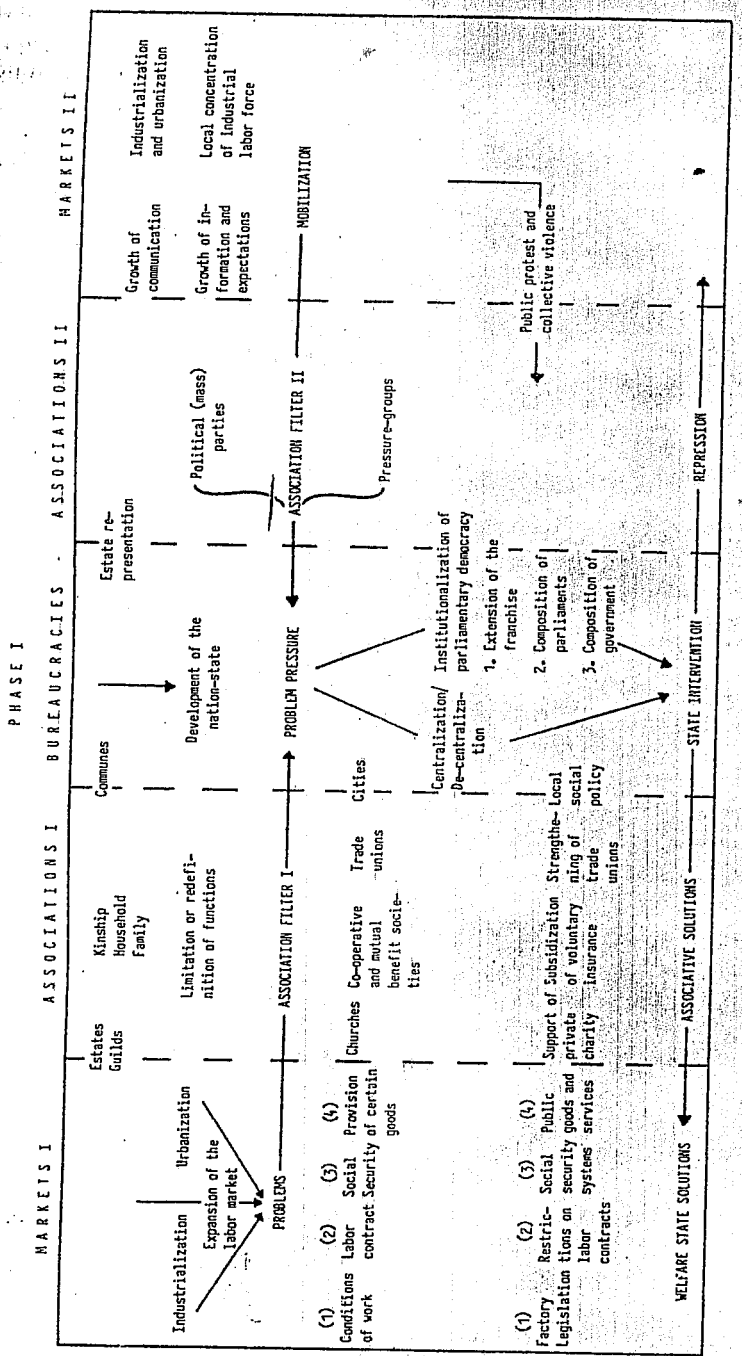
PHASE I

MARKETS I

ASSOCIATIONS I

BUREAUCRACIES

ASSOCIATIONS II

MARKETS II

Industrialization

Urbanization

Expansion of the labor market

Estates Guilds

Kinship Household Family

Limitation or redefinition of functions

Communes

Development of the nation-state

Estate representation

Growth of communication

Growth of information and expectations

Industrialization and urbanization

Local concentration of Industrial labor force

PROBLEMS

ASSOCIATION FILTER I

PROBLEM PRESSURE

ASSOCIATION FILTER II

MOBILIZATION

Political (mass) parties

Pressure-groups

(1) Conditions of work

(2) Labor contract

(3) Social Security

(4) Provision of certain goods

Churches

Co-operative and mutual benefit societies

Trade unions

Cities

Centralization/De-centralization

Institutionalization of parliamentary democracy

1. Extension of the franchise

2. Composition of parliaments

3. Composition of government

Public protest and collective violence

(1) Factory Legislation

(2) Restrictions on labor contracts

(3) Social security systems

(4) Public goods and services

Support of private charity

Subsidization of voluntary insurance

Strengthening of trade unions

Local social policy

WELFARE STATE SOLUTIONS

ASSOCIATIVE SOLUTIONS

STATE INTERVENTION

REPRESSION